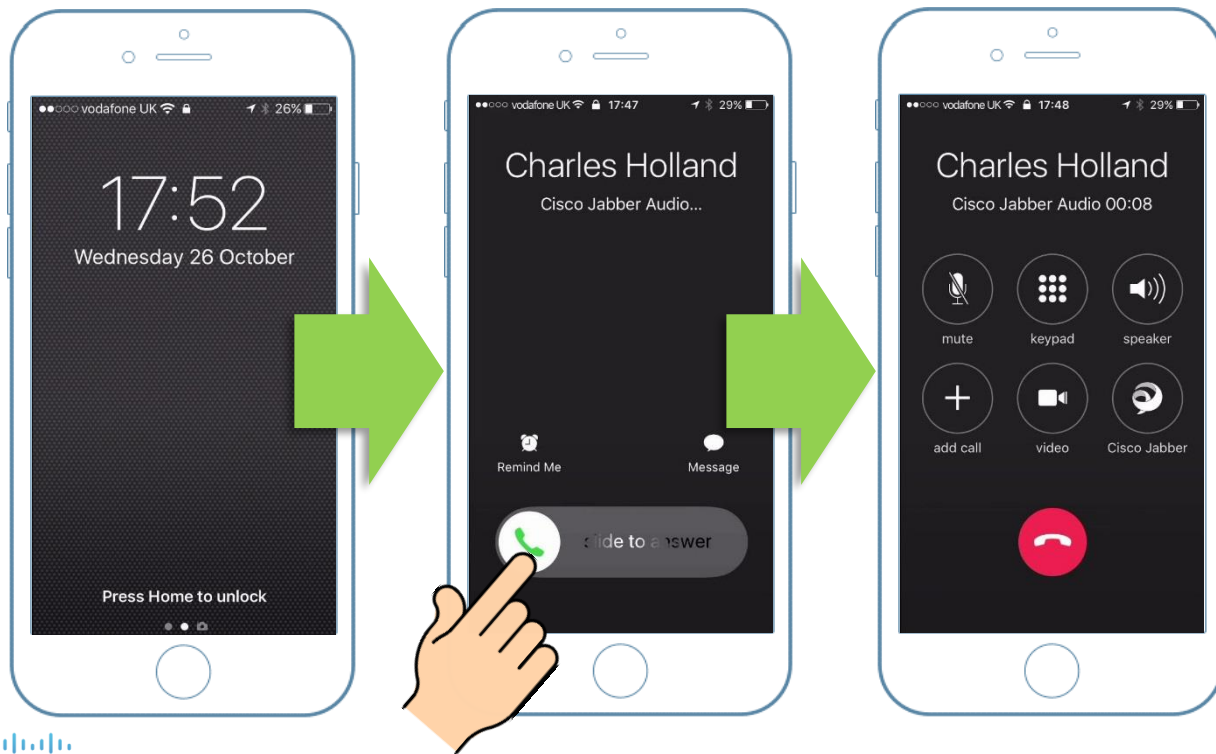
●●○○○ vodafone UK 26%

17:52

Wednesday 26 October

Press Home to unlock

●●○○○ vodafone UK 17:47 29%

Charles Holland

Cisco Jabber Audio...

Remind Me

Message

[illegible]ide to a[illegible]swer

●●○○○ vodafone UK 17:48 29%

Charles Holland

Cisco Jabber Audio 00:08

mute

keypad

speaker

add call

video

Cisco Jabber